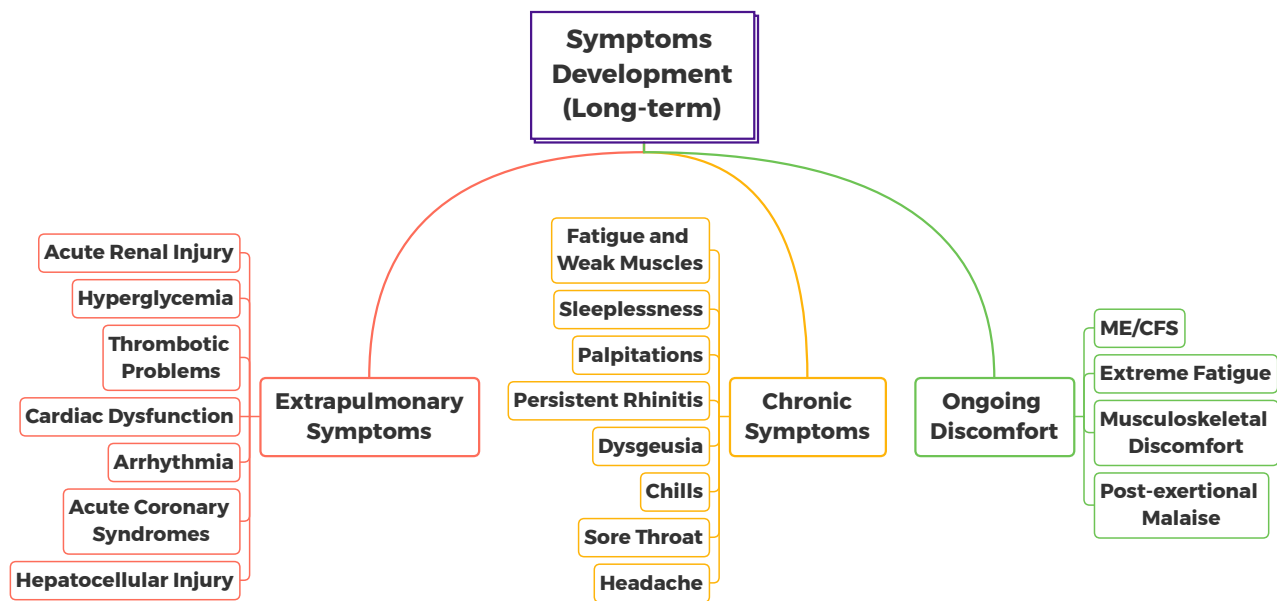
Symptoms Development (Long-term)

Extrapulmonary Symptoms

Acute Renal Injury

Hyperglycemia

Thrombotic Problems

Cardiac Dysfunction

Arrhythmia

Acute Coronary Syndromes

Hepatocellular Injury

Chronic Symptoms

Fatigue and Weak Muscles

Sleeplessness

Palpitations

Persistent Rhinitis

Dysgeusia

Chills

Sore Throat

Headache

Ongoing Discomfort

ME/CFS

Extreme Fatigue

Musculoskeletal Discomfort

Post-exertional Malaise